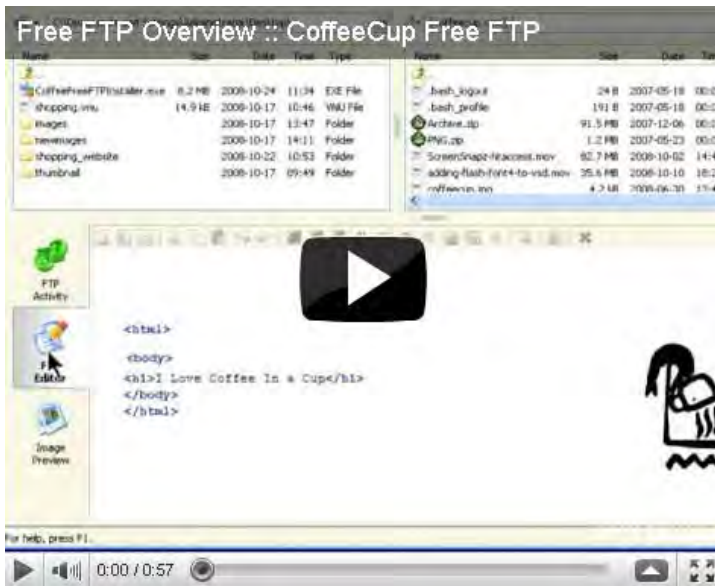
Free FTP Overview :: CoffeeCup Free FTP

| Name | Size | Date | Time | Type |
|---|---|---|---|---|
| .. | | | | |
| CoffeeFreeFTPInstaller.exe | 8.2 MB | 2008-10-24 | 11:34 | EXE File |
| shopping.vnu | 14.9 KB | 2008-10-17 | 10:46 | VNU File |
| images | | 2008-10-17 | 13:47 | Folder |
| newimages | | 2008-10-17 | 14:11 | Folder |
| shopping_website | | 2008-10-22 | 10:53 | Folder |
| thumbnail | | 2008-10-17 | 09:49 | Folder |

| Name | Size | Date | Ti |
|---|---|---|---|
| .. | | | |
| .bash_logout | 24 B | 2007-05-18 | 00: |
| .bash_profile | 191 B | 2007-05-18 | 00: |
| Archive.zip | 91.5 MB | 2007-12-06 | 00: |
| PNG.zip | 1.2 MB | 2007-05-23 | 00: |
| ScreenSnapz-htaccess.mov | 82.7 MB | 2008-10-02 | 14: |
| adding-flash-font4-to-vsd.mov | 35.6 MB | 2008-10-10 | 18: |
| coffeecup.jpg | 4.2 kB | 2008-06-30 | 17: |

FTP Activity

Editor

Image Preview

<html>

<body>

<h1>I Love Coffee In a Cup</h1>
</body>
</html>

For help, press F1.

0:00 / 0:57